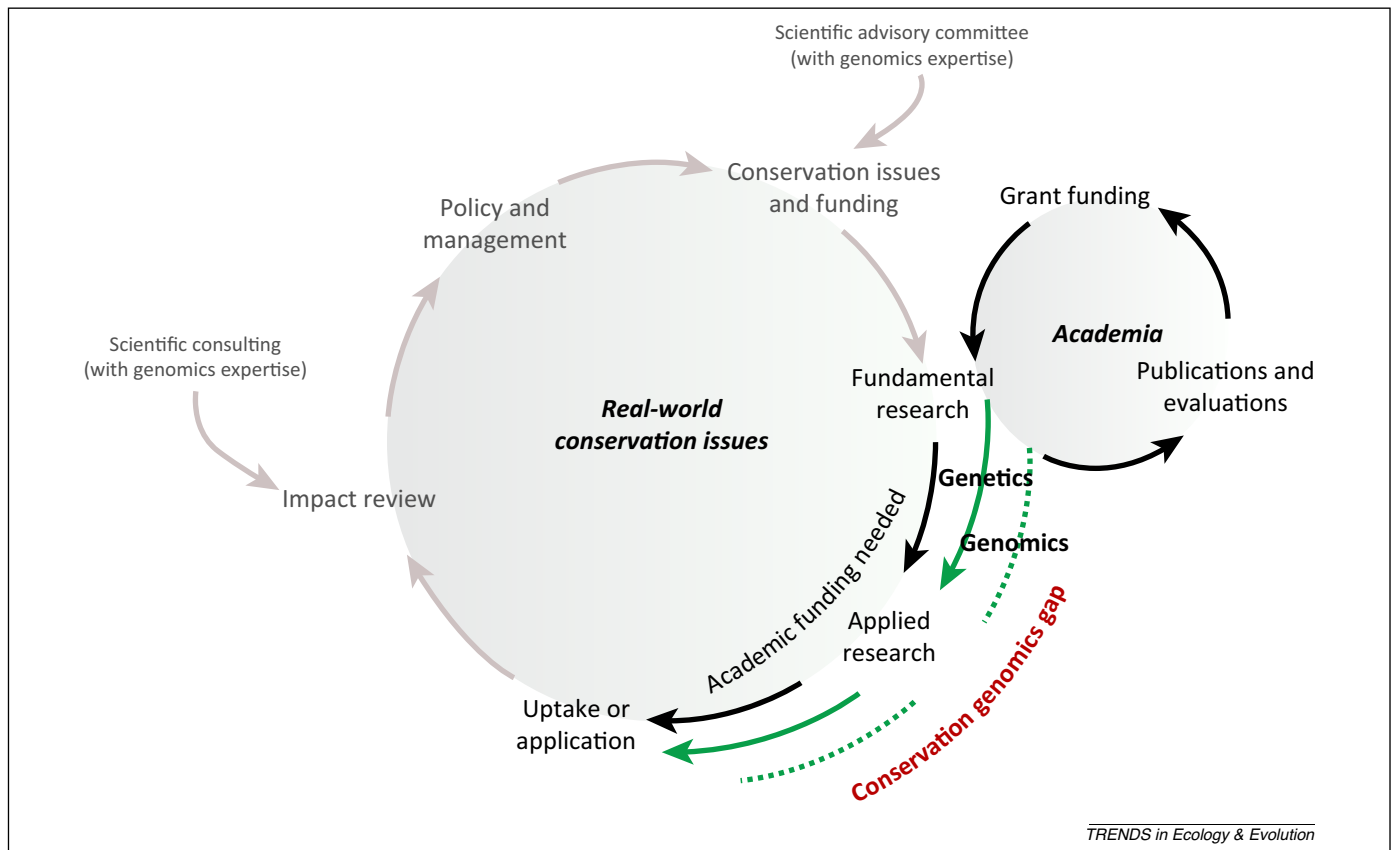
Scientific advisory committee
(with genomics expertise)

Conservation issues
and funding

Policy and
management

Grant funding

Academia

Publications and
evaluations

Scientific consulting
(with genomics expertise)

Real-world
conservation issues

Fundamental
research

Genetics

Genomics

Impact review

Academic funding needed

Applied
research

Conservation genomics gap

Uptake or
application

TRENDS in Ecology & Evolution